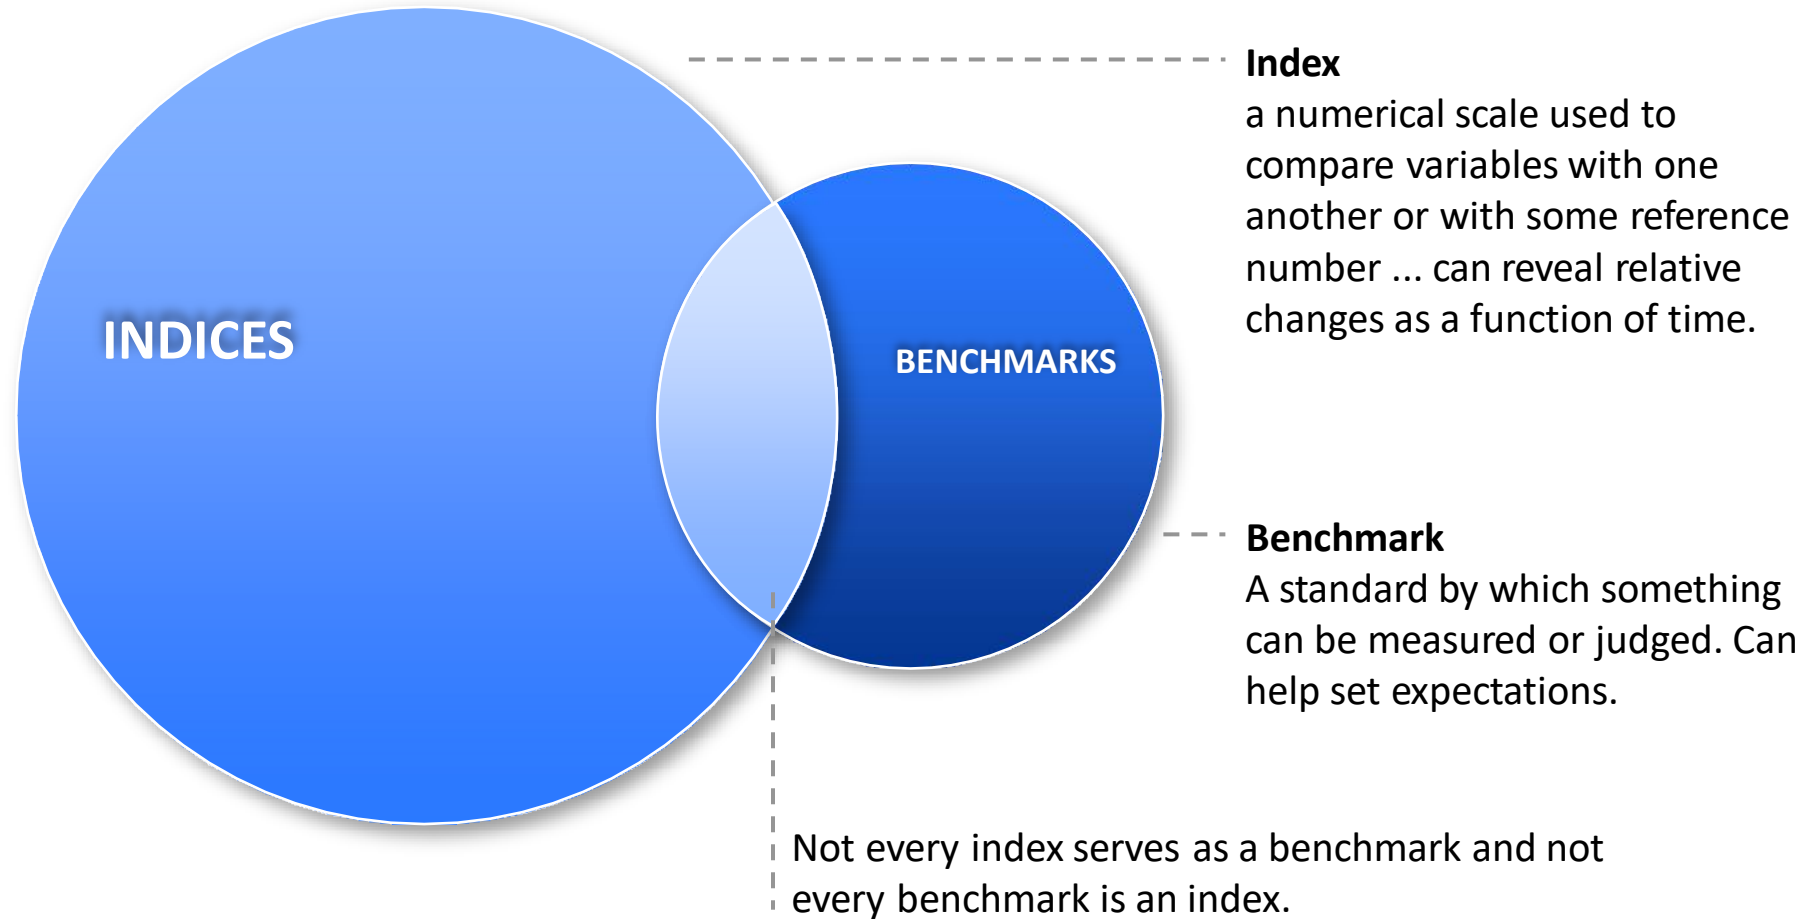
INDICES

BENCHMARKS

Index
a numerical scale used to compare variables with one another or with some reference number ... can reveal relative changes as a function of time.

Benchmark
A standard by which something can be measured or judged. Can help set expectations.

Not every index serves as a benchmark and not every benchmark is an index.